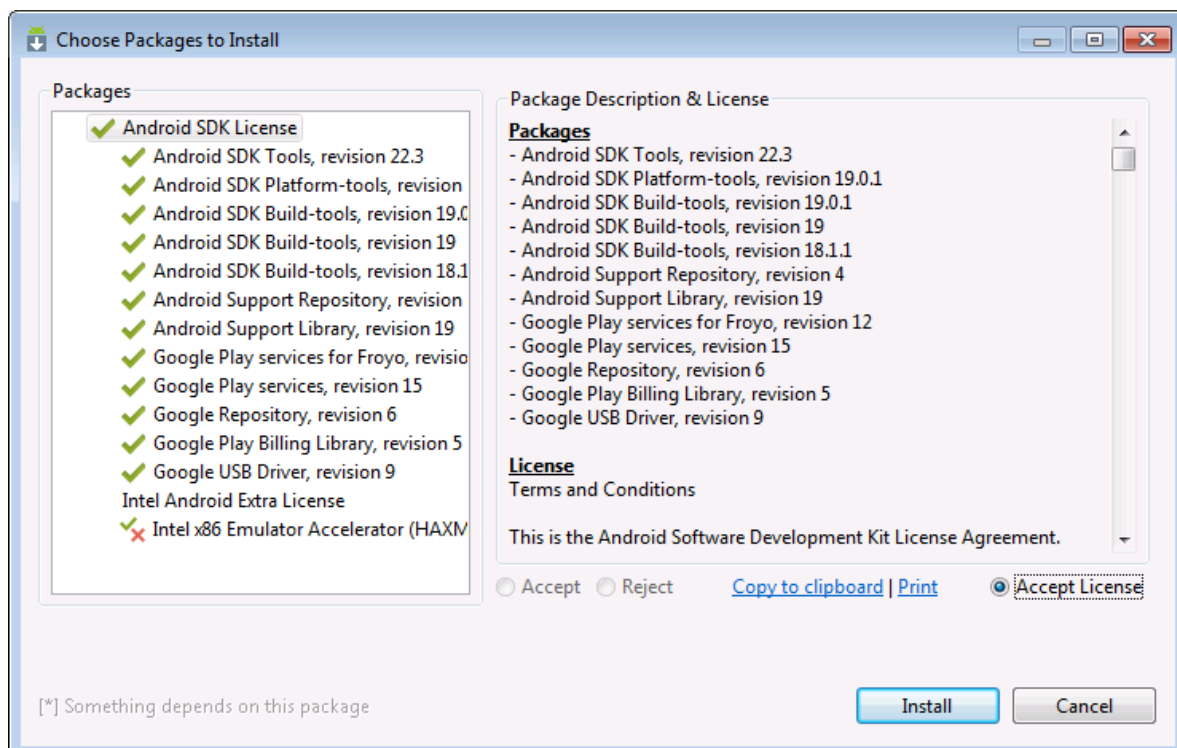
Choose Packages to Install

Packages

Android SDK License
Android SDK Tools, revision 22.3
Android SDK Platform-tools, revision
Android SDK Build-tools, revision 19.0
Android SDK Build-tools, revision 19
Android SDK Build-tools, revision 18.1
Android Support Repository, revision
Android Support Library, revision 19
Google Play services for Froyo, revisio
Google Play services, revision 15
Google Repository, revision 6
Google Play Billing Library, revision 5
Google USB Driver, revision 9
Intel Android Extra License
Intel x86 Emulator Accelerator (HAXM

Package Description & License

Packages
- Android SDK Tools, revision 22.3
- Android SDK Platform-tools, revision 19.0.1
- Android SDK Build-tools, revision 19.0.1
- Android SDK Build-tools, revision 19
- Android SDK Build-tools, revision 18.1.1
- Android Support Repository, revision 4
- Android Support Library, revision 19
- Google Play services for Froyo, revision 12
- Google Play services, revision 15
- Google Repository, revision 6
- Google Play Billing Library, revision 5
- Google USB Driver, revision 9

License
Terms and Conditions

This is the Android Software Development Kit License Agreement.

Accept Reject Copy to clipboard | Print Accept License

[*] Something depends on this package

Install Cancel